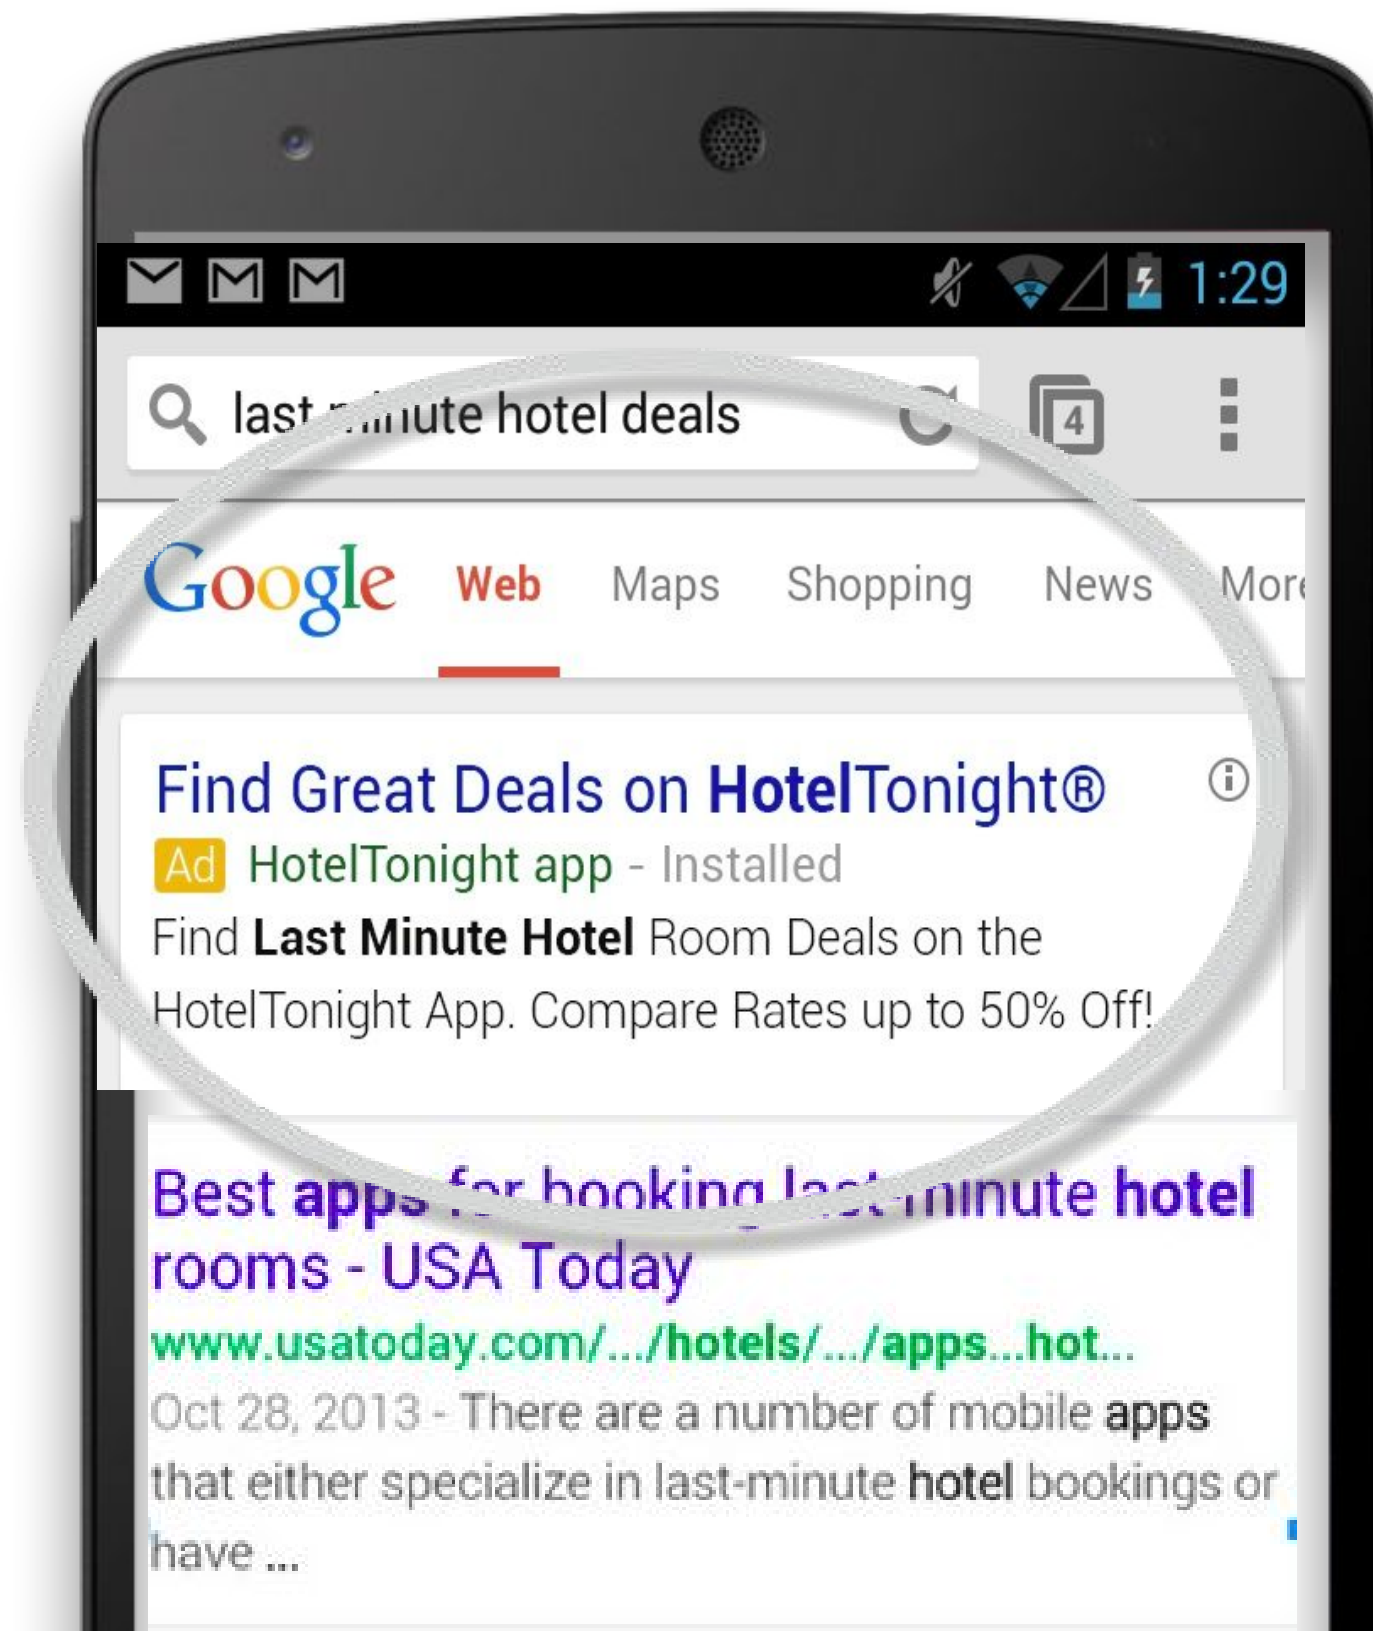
1:29

last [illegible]inute hotel deals

4

Google Web Maps Shopping News More

Find Great Deals on HotelTonight®

Ad HotelTonight app - Installed

Find Last Minute Hotel Room Deals on the HotelTonight App. Compare Rates up to 50% Off!

Best apps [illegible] booking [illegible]minute hotel rooms - USA Today

www.usatoday.com/.../hotels/.../apps...hot...

Oct 28, 2013 - There are a number of mobile apps that either specialize in last-minute hotel bookings or have ...